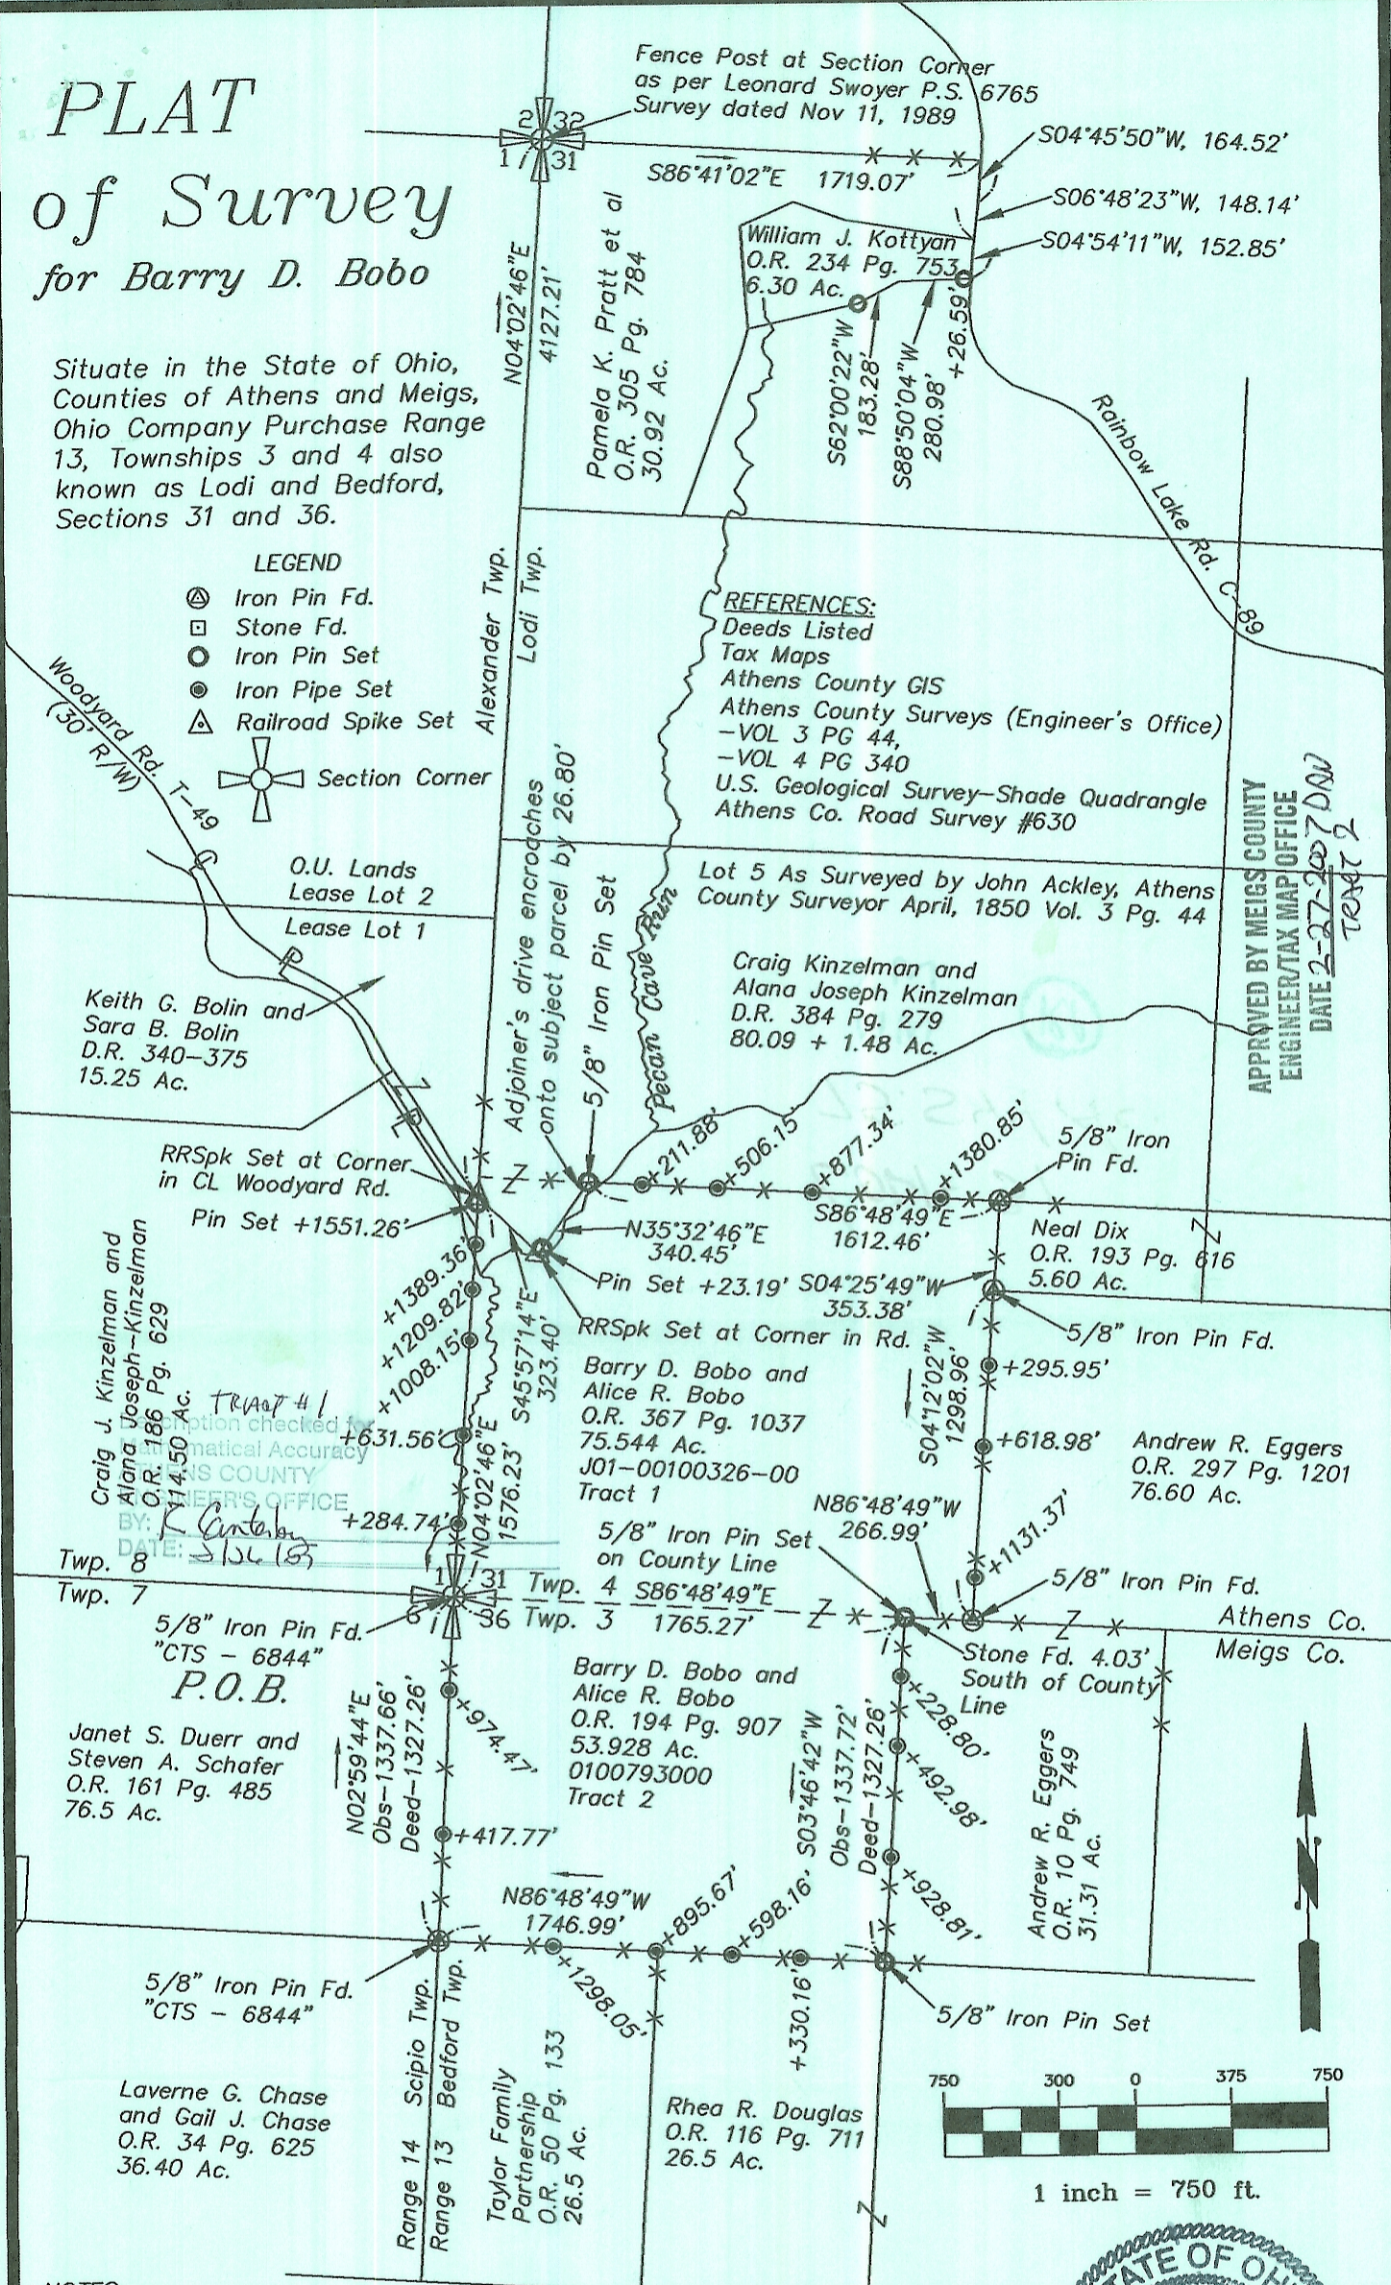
PLAT of Survey for Barry D. Bobo

Situate in the State of Ohio, Counties of Athens and Meigs, Ohio Company Purchase Range 13, Townships 3 and 4 also known as Lodi and Bedford, Sections 31 and 36.

LEGEND
Iron Pin Fd.
Stone Fd.
Iron Pin Set
Iron Pipe Set
Railroad Spike Set
Section Corner

Fence Post at Section Corner as per Leonard Swoyer P.S. 6765 Survey dated Nov 11, 1989

2 32
1 31

S04°45'50"W, 164.52'
S06°48'23"W, 148.14'
S04°54'11"W, 152.85'

S86°41'02"E 1719.07'

William J. Kottyan
O.R. 234 Pg. 753
6.30 Ac.

S62°00'22"W 183.28'
S88°50'04"W 280.98'
+26.59'

N04°02'46"E 4127.21'

Pamela K. Pratt et al
O.R. 305 Pg. 784
30.92 Ac.

Rainbow Lake Rd. C-89

Alexander Twp.
Lodi Twp.

REFERENCES:
Deeds Listed
Tax Maps
Athens County GIS
Athens County Surveys (Engineer's Office)
-VOL 3 PG 44,
-VOL 4 PG 340
U.S. Geological Survey-Shade Quadrangle
Athens Co. Road Survey #630

Woodyard Rd. T-49
(30' R/W)

APPROVED BY MEIGS COUNTY ENGINEER/TAX MAP OFFICE
DATE 2-27-2007 DW
TRACT 2

O.U. Lands
Lease Lot 2
Lease Lot 1

Lot 5 As Surveyed by John Ackley, Athens County Surveyor April, 1850 Vol. 3 Pg. 44

Adjoiner's drive encroaches onto subject parcel by 26.80'

5/8" Iron Pin Set

Pecan Cave Run

Craig Kinzelman and Alana Joseph Kinzelman
D.R. 384 Pg. 279
80.09 + 1.48 Ac.

Keith G. Bolin and Sara B. Bolin
D.R. 340-375
15.25 Ac.

+211.88'
+506.15'
+877.34'
+1380.85'

5/8" Iron Pin Fd.

RRSpk Set at Corner in CL Woodyard Rd.
Pin Set +1551.26'

N35°32'46"E 340.45'
S86°48'49"E 1612.46'

Neal Dix
O.R. 193 Pg. 616
5.60 Ac.

Pin Set +23.19'
S04°25'49"W 353.38'

5/8" Iron Pin Fd.

RRSpk Set at Corner in Rd.

+1389.36'
+1209.82'
+1008.15'
+631.56'
+284.74'

S45°57'14"E 323.40'

Craig J. Kinzelman and Alana Joseph-Kinzelman
O.R. 186 Pg. 629
14.50 Ac.

TRACT #1
Description checked for Mathematical Accuracy
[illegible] COUNTY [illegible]EER'S OFFICE
BY: K Cantebury
DATE: 3/26/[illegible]

Barry D. Bobo and Alice R. Bobo
O.R. 367 Pg. 1037
75.544 Ac.
J01-00100326-00
Tract 1

S04°12'02"W 1298.96'
+295.95'
+618.98'

Andrew R. Eggers
O.R. 297 Pg. 1201
76.60 Ac.

N04°02'46"E 1576.23'

N86°48'49"W 266.99'
+1131.37'

5/8" Iron Pin Set on County Line

5/8" Iron Pin Fd.

Twp. 8
Twp. 7

31 Twp. 4
36 Twp. 3
S86°48'49"E 1765.27'

Athens Co.
Meigs Co.

5/8" Iron Pin Fd.
"CTS - 6844"
P.O.B.

Stone Fd. 4.03' South of County Line

N02°59'44"E
Obs-1337.66'
Deed-1327.26'
+974.47'
+417.77'

Barry D. Bobo and Alice R. Bobo
O.R. 194 Pg. 907
53.928 Ac.
0100793000
Tract 2

S03°46'42"W
Obs-1337.72'
Deed-1327.26'
+228.80'
+492.98'
+928.81'

Andrew R. Eggers
O.R. 10 Pg. 749
31.31 Ac.

Janet S. Duerr and Steven A. Schafer
O.R. 161 Pg. 485
76.5 Ac.

N86°48'49"W 1746.99'
+895.67'
+598.16'
+1298.05'
+330.16'

5/8" Iron Pin Fd.
"CTS - 6844"

5/8" Iron Pin Set

Scipio Twp.
Bedford Twp.
Range 14
Range 13

Laverne G. Chase and Gail J. Chase
O.R. 34 Pg. 625
36.40 Ac.

Taylor Family Partnership
O.R. 50 Pg. 133
26.5 Ac.

Rhea R. Douglas
O.R. 116 Pg. 711
26.5 Ac.

750 300 0 375 750
1 inch = 750 ft.

STATE OF OH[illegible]

NOTES